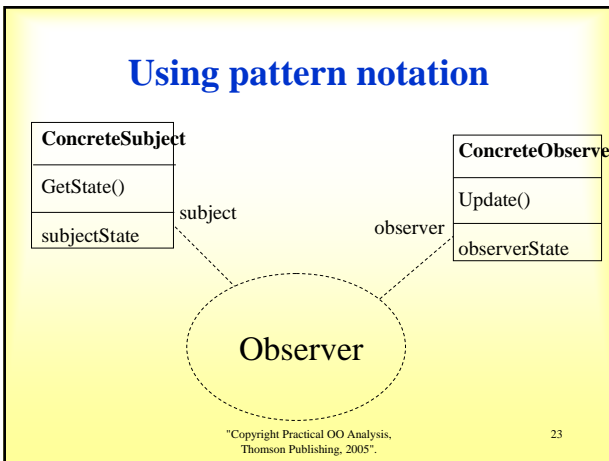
Using pattern notation

ConcreteSubject

GetState()

subjectState

subject

ConcreteObserve

Update()

observerState

observer

Observer

"Copyright Practical OO Analysis, Thomson Publishing, 2005".

23